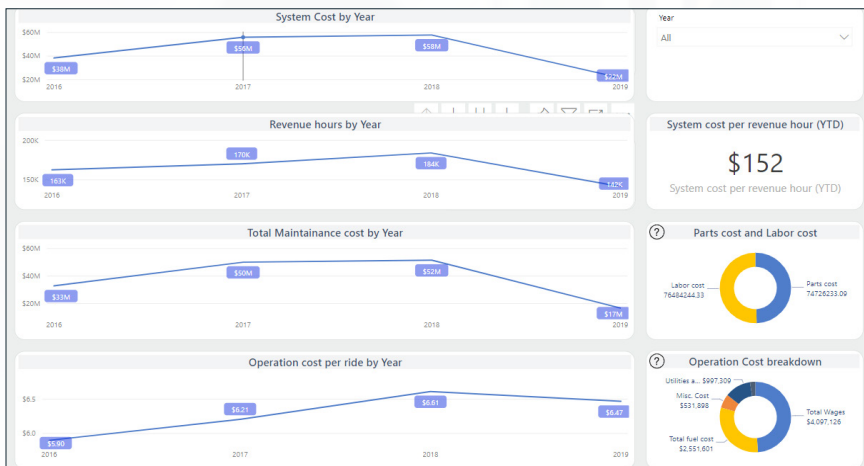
System Cost by Year

$60M
$40M
$20M
$38M
$56M
$58M
$22M
2016
2017
2018
2019

Year
All

Revenue hours by Year

200K
150K
163K
170K
184K
142K
2016
2017
2018
2019

System cost per revenue hour (YTD)

$152
System cost per revenue hour (YTD)

Total Maintainance cost by Year

$60M
$40M
$20M
$33M
$50M
$52M
$17M
2016
2017
2018
2019

?
Parts cost and Labor cost

Labor cost
76484244.33
Parts cost
74726233.09

Operation cost per ride by Year

$6.5
$6.0
$5.90
$6.21
$6.61
$6.47
2016
2017
2018
2019

?
Operation Cost breakdown

Utilities a... $997,309
Misc. Cost
$531,898
Total Wages
$4,097,126
Total fuel cost
$2,551,601